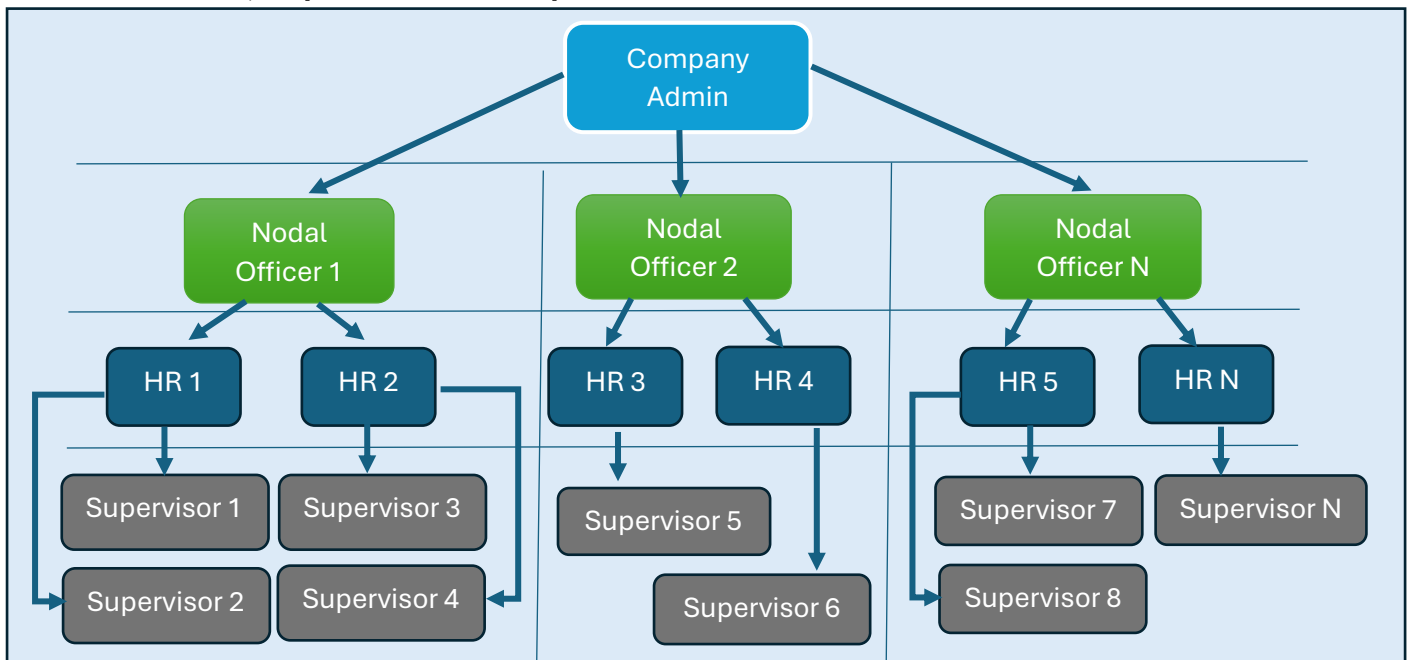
Company Admin

Nodal Officer 1

Nodal Officer 2

Nodal Officer N

HR 1

HR 2

HR 3

HR 4

HR 5

HR N

Supervisor 1

Supervisor 3

Supervisor 5

Supervisor 7

Supervisor N

Supervisor 2

Supervisor 4

Supervisor 6

Supervisor 8